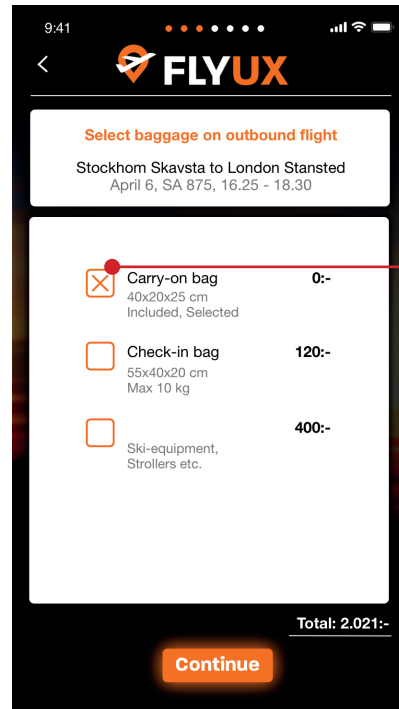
9:41

FLYUX

Select baggage on outbound flight

Stockhom Skavsta to London Stansted
April 6, SA 875, 16.25 - 18.30

Carry-on bag
40x20x25 cm
Included, Selected

0:-

Check-in bag
55x40x20 cm
Max 10 kg

120:-

400:-

Ski-equipment,
Strollers etc.

Total: 2.021:-

Continue